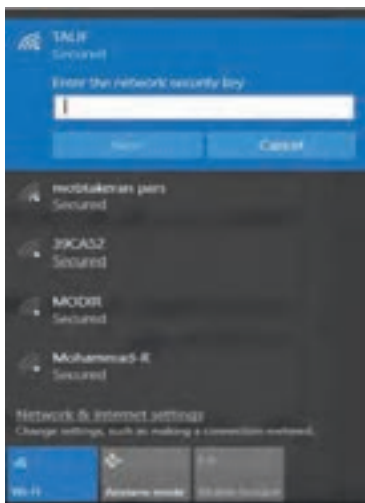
TALIF
Secured

Enter the network security key

Next
Cancel

mobtakeran pars
Secured

39CA52
Secured

MODIR
Secured

Mohammad-R
Secured

Network & Internet settings
Change settings, such as making a connection metered.

Wi-Fi
Airplane mode
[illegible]